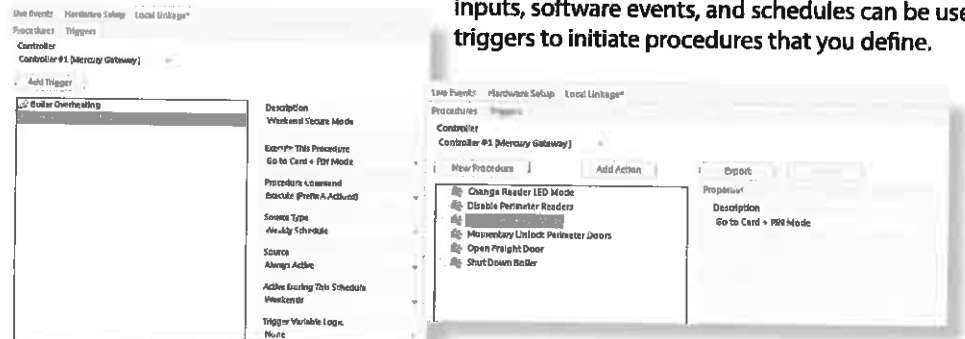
inputs, software events, and schedules can be use triggers to initiate procedures that you define.

Live Events Hardware Setup Local Linkage*
Procedures Triggers
Controller
Controller #1 [Mercury Gateway]
Add Trigger
Boiler Overheating
Description
Weekend Secure Mode
Execute This Procedure
Go to Card + PIN Mode
Procedure Command
Execute (Prefix A Actions)
Source Type
Weekly Schedule
Source
Always Active
Active During This Schedule
Weekends
Trigger Variable Logic
None

Live Events Hardware Setup Local Linkage*
Procedures Triggers
Controller
Controller #1 [Mercury Gateway]
New Procedure
Add Action
Export
Properties
Description
Go to Card + PIN Mode
Change Reader LED Mode
Disable Perimeter Readers
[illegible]
Momentary Unlock Perimeter Doors
Open Freight Door
Shut Down Boiler